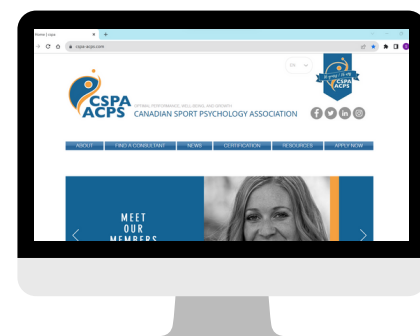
Home | cspa
cspa-acps.com
EN
CSPA ACPS
OPTIMAL PERFORMANCE, WELL-BEING, AND GROWTH
CANADIAN SPORT PSYCHOLOGY ASSOCIATION
CSPA ACPS
ABOUT
FIND A CONSULTANT
NEWS
CERTIFICATION
RESOURCES
APPLY NOW
MEET OUR MEMBERS